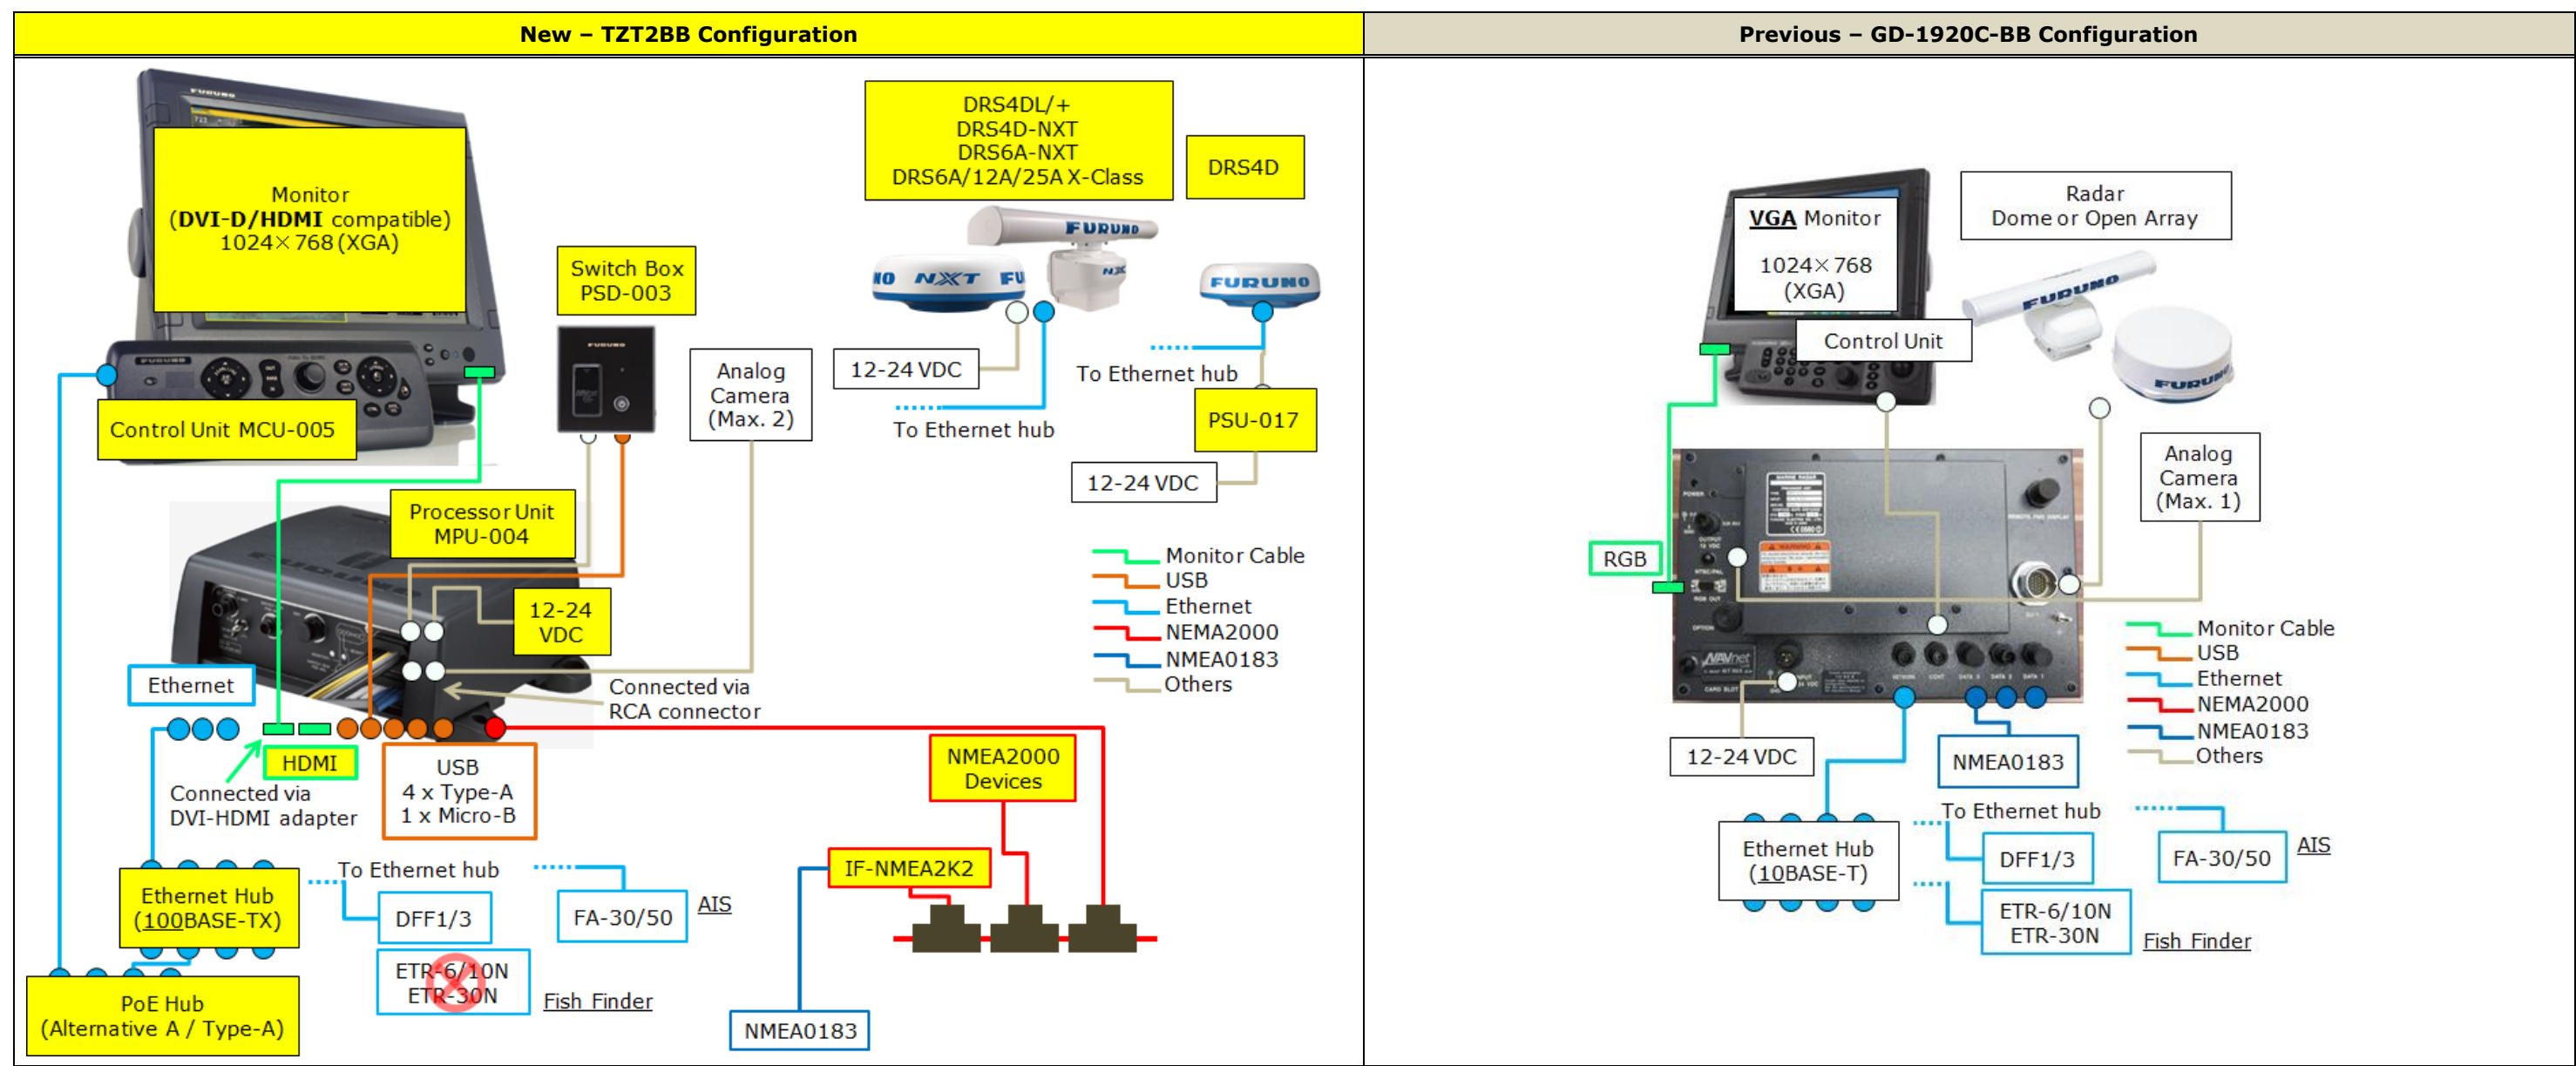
New – TZT2BB Configuration

Monitor
(DVI-D/HDMI compatible)
1024×768 (XGA)

Control Unit MCU-005

Switch Box
PSD-003

DRS4DL/+
DRS4D-NXT
DRS6A-NXT
DRS6A/12A/25A X-Class

DRS4D

12-24 VDC

To Ethernet hub

To Ethernet hub

PSU-017

12-24 VDC

Analog
Camera
(Max. 2)

Processor Unit
MPU-004

12-24
VDC

Ethernet

Connected via
RCA connector

HDMI

Connected via
DVI-HDMI adapter

USB
4 x Type-A
1 x Micro-B

Monitor Cable
USB
Ethernet
NEMA2000
NMEA0183
Others

NMEA2000
Devices

IF-NMEA2K2

Ethernet Hub
(100BASE-TX)

To Ethernet hub

DFF1/3

FA-30/50

AIS

ETR-6/10N
ETR-30N

Fish Finder

PoE Hub
(Alternative A / Type-A)

NMEA0183

Previous – GD-1920C-BB Configuration

VGA Monitor
1024×768
(XGA)

Control Unit

Radar
Dome or Open Array

RGB

Analog
Camera
(Max. 1)

Monitor Cable
USB
Ethernet
NEMA2000
NMEA0183
Others

12-24 VDC

NMEA0183

To Ethernet hub

Ethernet Hub
(10BASE-T)

DFF1/3

FA-30/50

AIS

ETR-6/10N
ETR-30N

Fish Finder